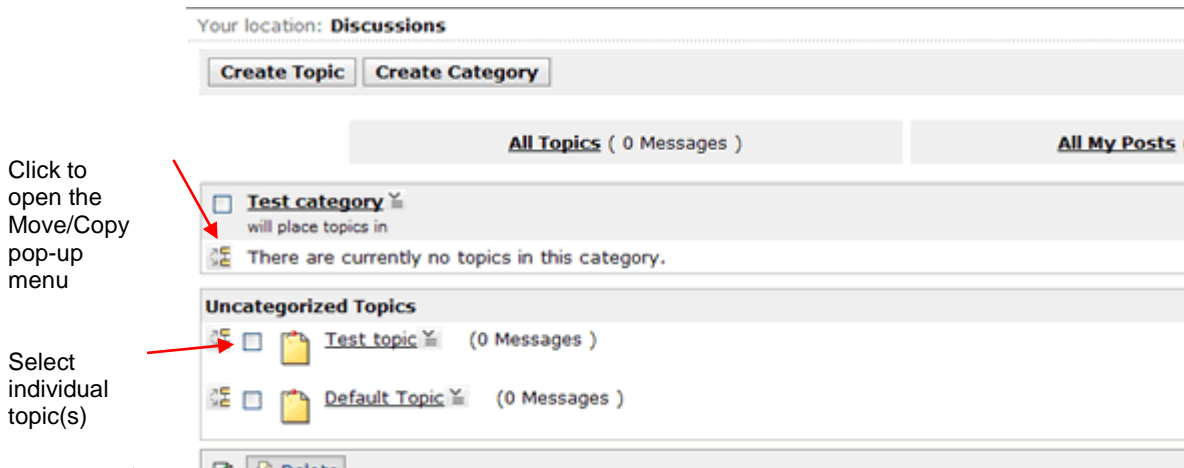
Your location: **Discussions**

Create Topic Create Category

All Topics ( 0 Messages )

All My Posts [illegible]

Click to open the Move/Copy pop-up menu

Test category

will place topics in

There are currently no topics in this category.

Uncategorized Topics

Select individual topic(s)

Test topic (0 Messages )

Default Topic (0 Messages )

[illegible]